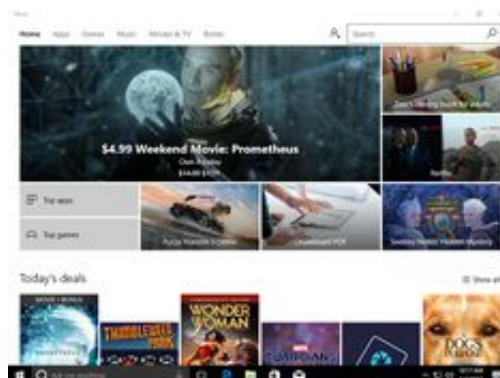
Store

Home Apps Games Music Movies & TV Books

Search

$4.99 Weekend Movie: Prometheus

Own it today

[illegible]

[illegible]

Netflix

Top apps

Top games

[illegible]

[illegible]

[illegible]

Today's deals

View all

MOVIE + BONUS

THUNDERBIRDS

WONDER WOMAN

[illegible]

A DOG'S PURPOSE

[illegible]